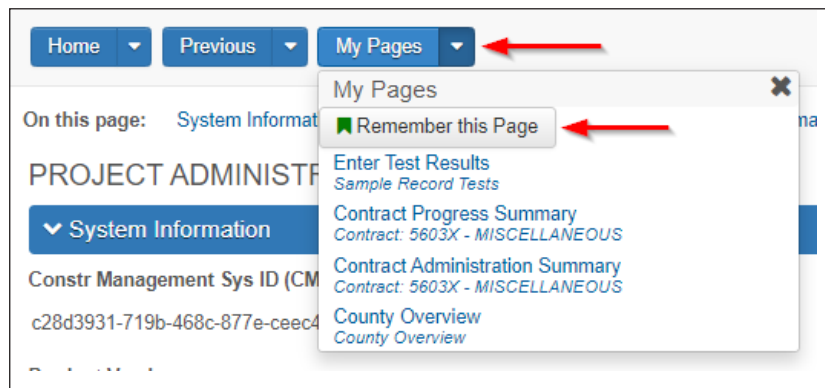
Home ▾ Previous ▾ My Pages ▾

On this page: System Informat

PROJECT ADMINISTR

System Information

Constr Management Sys ID (CM

c28d3931-719b-468c-877e-ceec4

My Pages

Remember this Page

Enter Test Results
Sample Record Tests

Contract Progress Summary
Contract: 5603X - MISCELLANEOUS

Contract Administration Summary
Contract: 5603X - MISCELLANEOUS

County Overview
County Overview